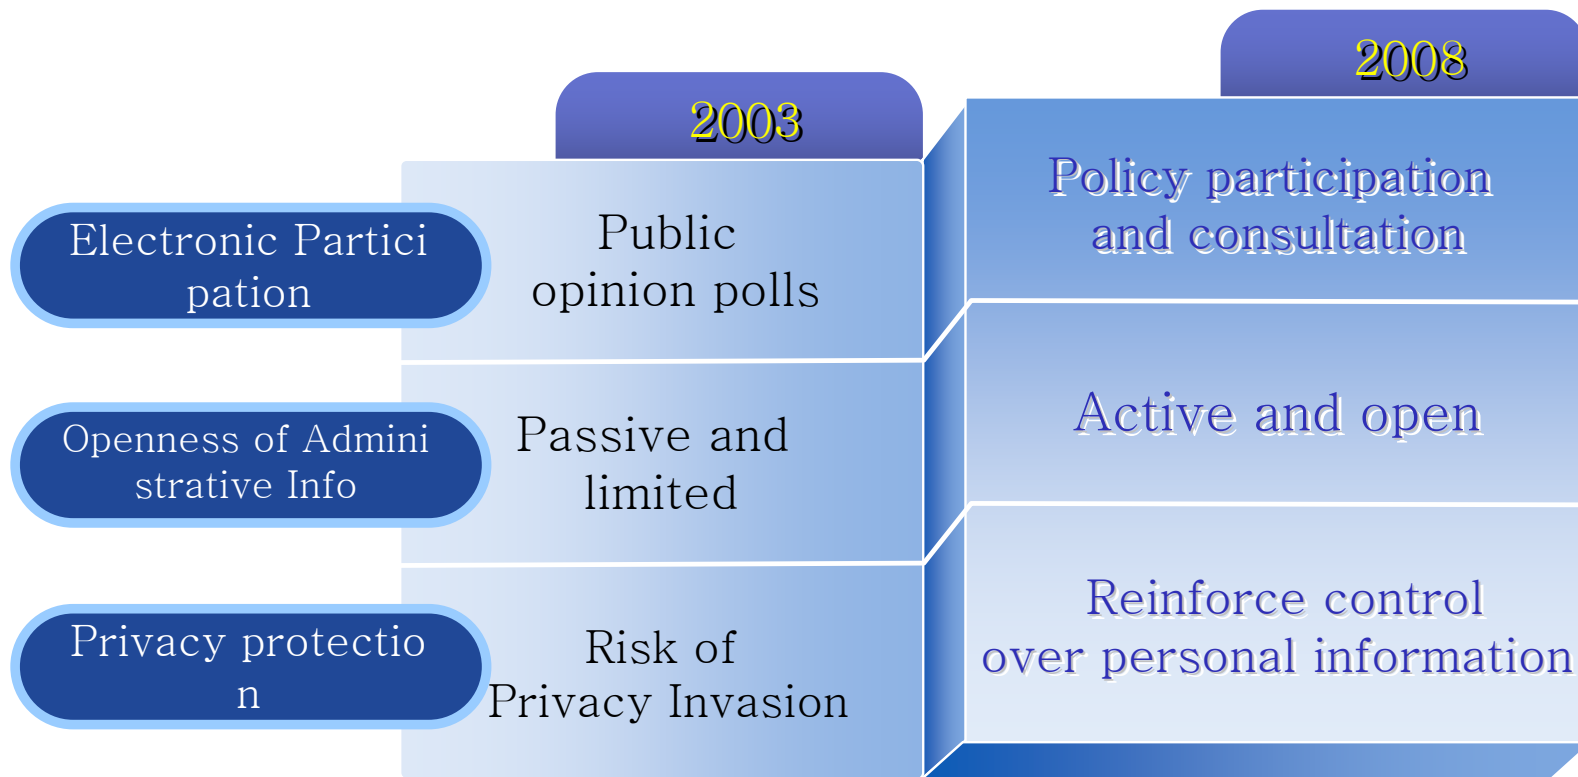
2003

2008

Electronic Partici pation

Public opinion polls

Policy participation and consultation

Openness of Admini strative Info

Passive and limited

Active and open

Privacy protectio n

Risk of Privacy Invasion

Reinforce control over personal information